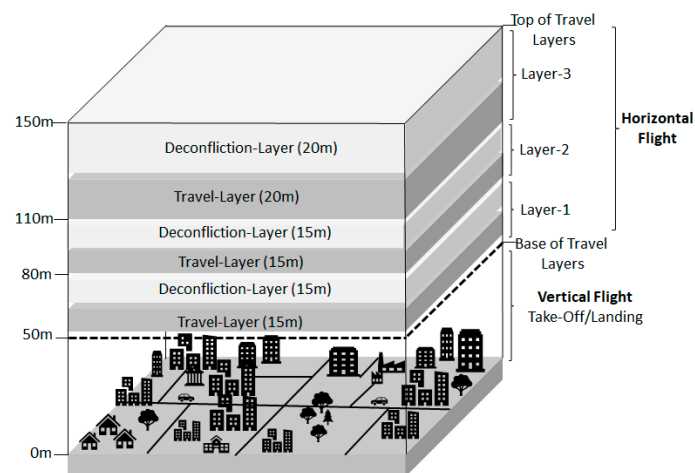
Top of Travel Layers

Layer-3

Horizontal Flight

150m

Deconfliction-Layer (20m)

Layer-2

Travel-Layer (20m)

Layer-1

110m

Deconfliction-Layer (15m)

Base of Travel Layers

80m

Travel-Layer (15m)

Deconfliction-Layer (15m)

Vertical Flight

Take-Off/Landing

Travel-Layer (15m)

50m

0m